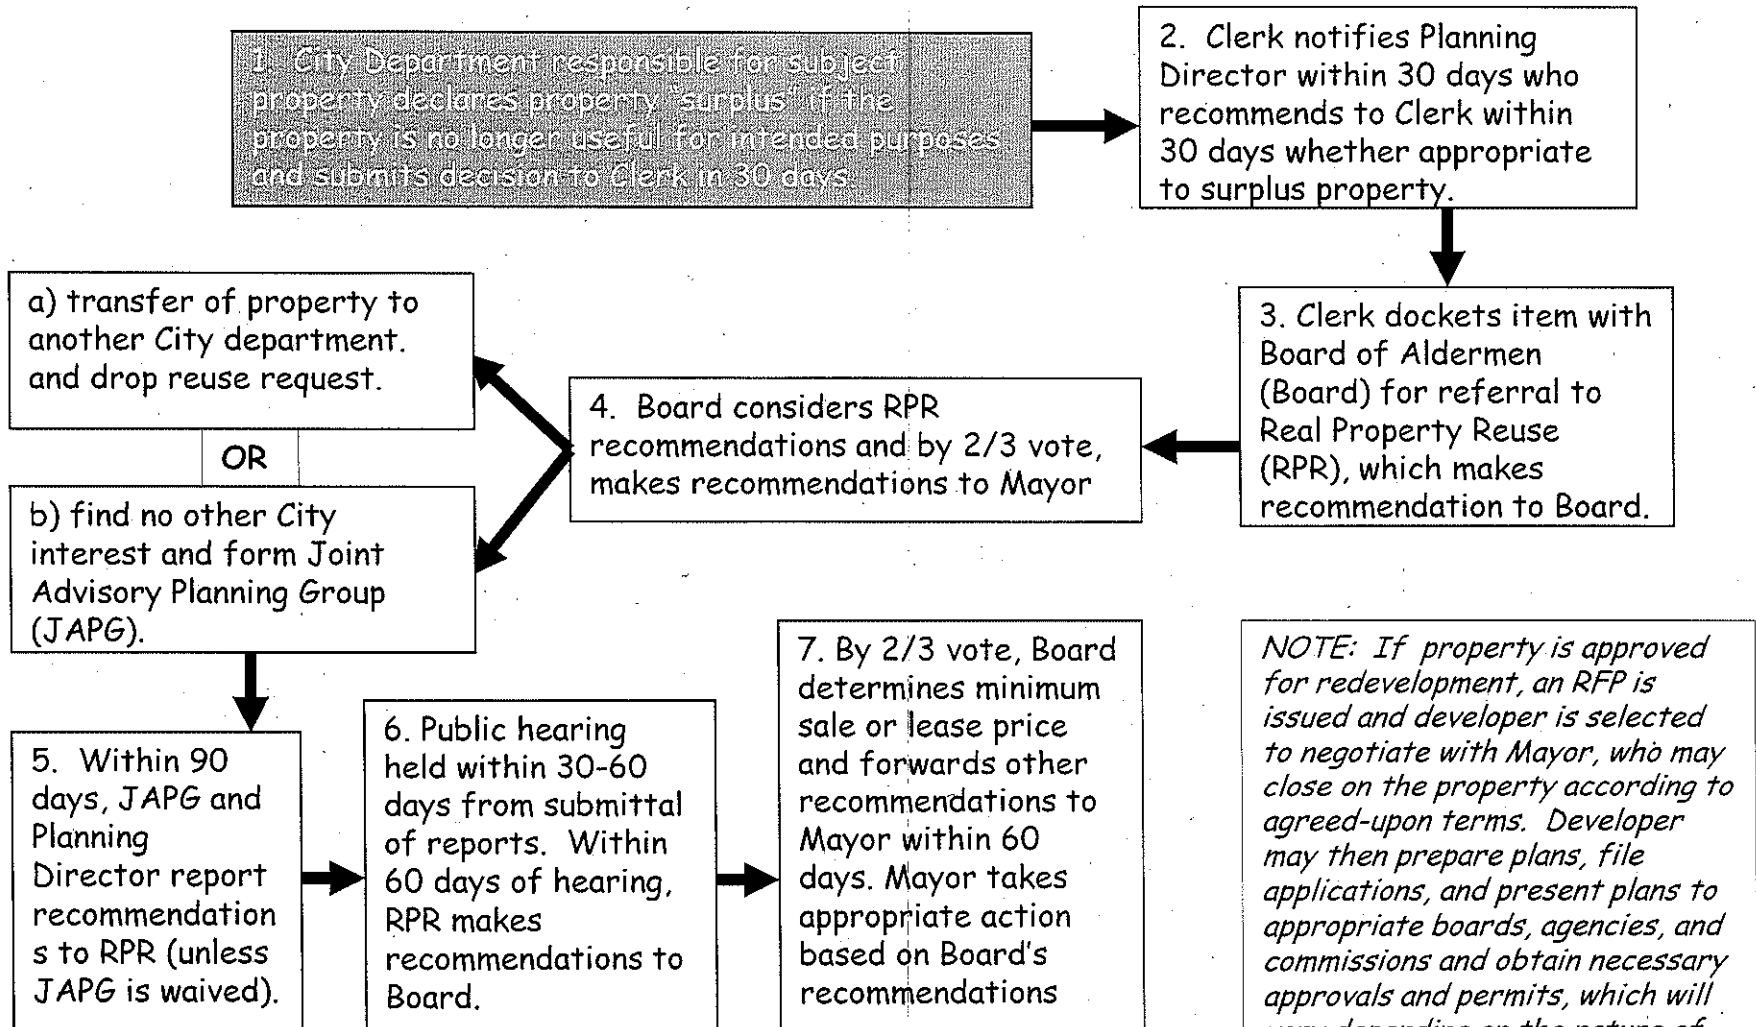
1. City Department responsible for subject property declares property "surplus" if the property is no longer useful for intended purposes and submits decision to Clerk in 30 days.

2. Clerk notifies Planning Director within 30 days who recommends to Clerk within 30 days whether appropriate to surplus property.

3. Clerk dockets item with Board of Aldermen (Board) for referral to Real Property Reuse (RPR), which makes recommendation to Board.

4. Board considers RPR recommendations and by 2/3 vote, makes recommendations to Mayor

a) transfer of property to another City department. and drop reuse request.

OR

b) find no other City interest and form Joint Advisory Planning Group (JAPG).

5. Within 90 days, JAPG and Planning Director report recommendations to RPR (unless JAPG is waived).

6. Public hearing held within 30-60 days from submittal of reports. Within 60 days of hearing, RPR makes recommendations to Board.

7. By 2/3 vote, Board determines minimum sale or lease price and forwards other recommendations to Mayor within 60 days. Mayor takes appropriate action based on Board's recommendations

NOTE: If property is approved for redevelopment, an RFP is issued and developer is selected to negotiate with Mayor, who may close on the property according to agreed-upon terms. Developer may then prepare plans, file applications, and present plans to appropriate boards, agencies, and commissions and obtain necessary approvals and permits, which will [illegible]